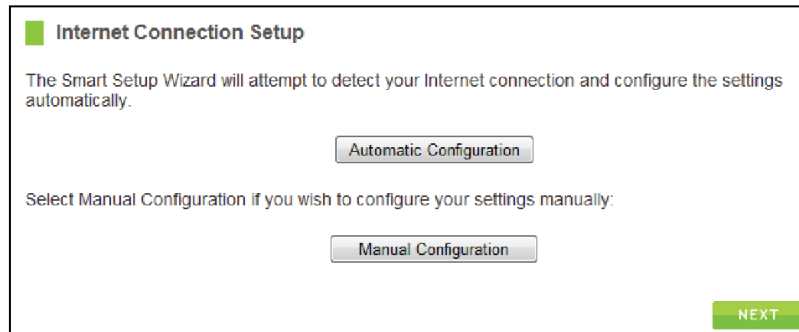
Internet Connection Setup

The Smart Setup Wizard will attempt to detect your Internet connection and configure the settings automatically.

Automatic Configuration

Select Manual Configuration if you wish to configure your settings manually:

Manual Configuration

NEXT